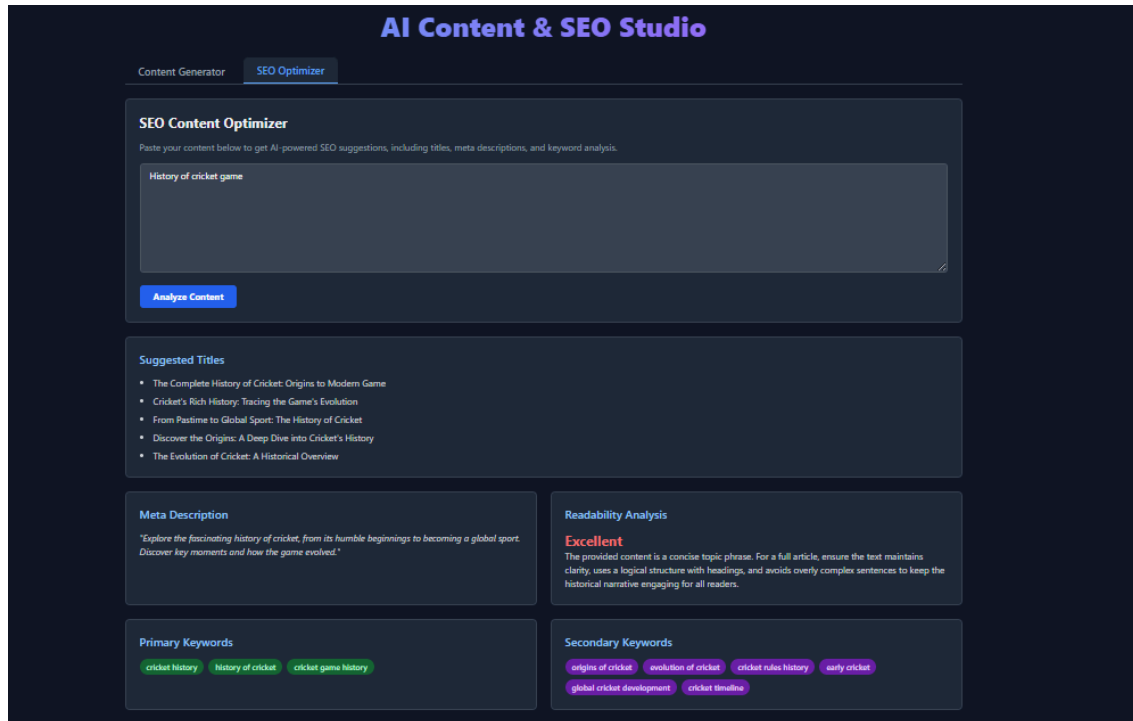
AI Content & SEO Studio

Content Generator
SEO Optimizer

SEO Content Optimizer

Paste your content below to get AI-powered SEO suggestions, including titles, meta descriptions, and keyword analysis.

History of cricket game

Analyze Content

Suggested Titles

- The Complete History of Cricket: Origins to Modern Game
- Cricket's Rich History: Tracing the Game's Evolution
- From Pastime to Global Sport: The History of Cricket
- Discover the Origins: A Deep Dive into Cricket's History
- The Evolution of Cricket: A Historical Overview

Meta Description

"Explore the fascinating history of cricket, from its humble beginnings to becoming a global sport. Discover key moments and how the game evolved."

Readability Analysis

Excellent

The provided content is a concise topic phrase. For a full article, ensure the text maintains clarity, uses a logical structure with headings, and avoids overly complex sentences to keep the historical narrative engaging for all readers.

Primary Keywords

cricket history
history of cricket
cricket game history

Secondary Keywords

origins of cricket
evolution of cricket
cricket rules history
early cricket
global cricket development
cricket timeline